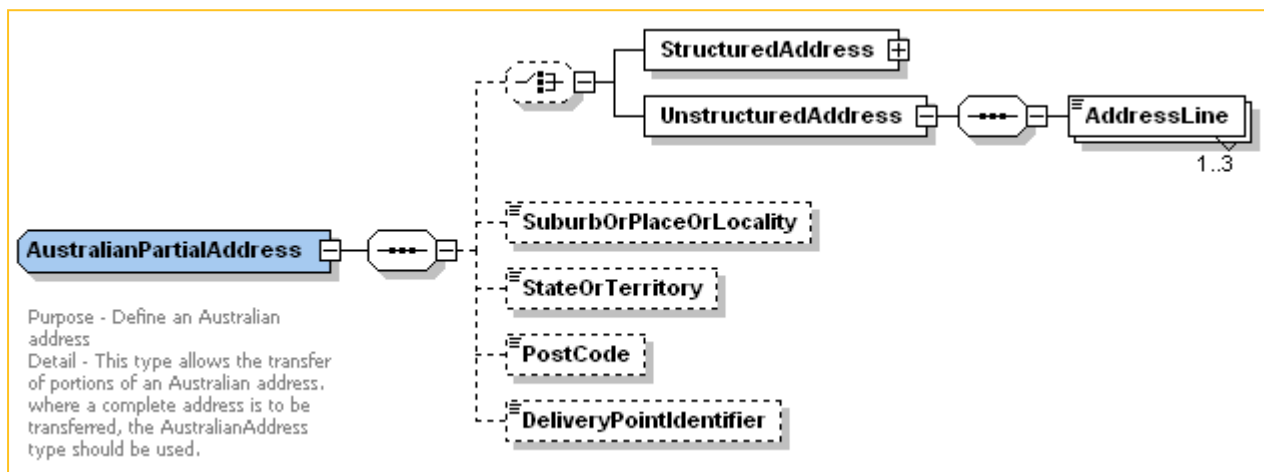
StructuredAddress

UnstructuredAddress

AddressLine

1..3

AustralianPartialAddress

SuburbOrPlaceOrLocality

StateOrTerritory

PostCode

DeliveryPointIdentifier

Purpose - Define an Australian address
Detail - This type allows the transfer of portions of an Australian address. where a complete address is to be transferred, the AustralianAddress type should be used.